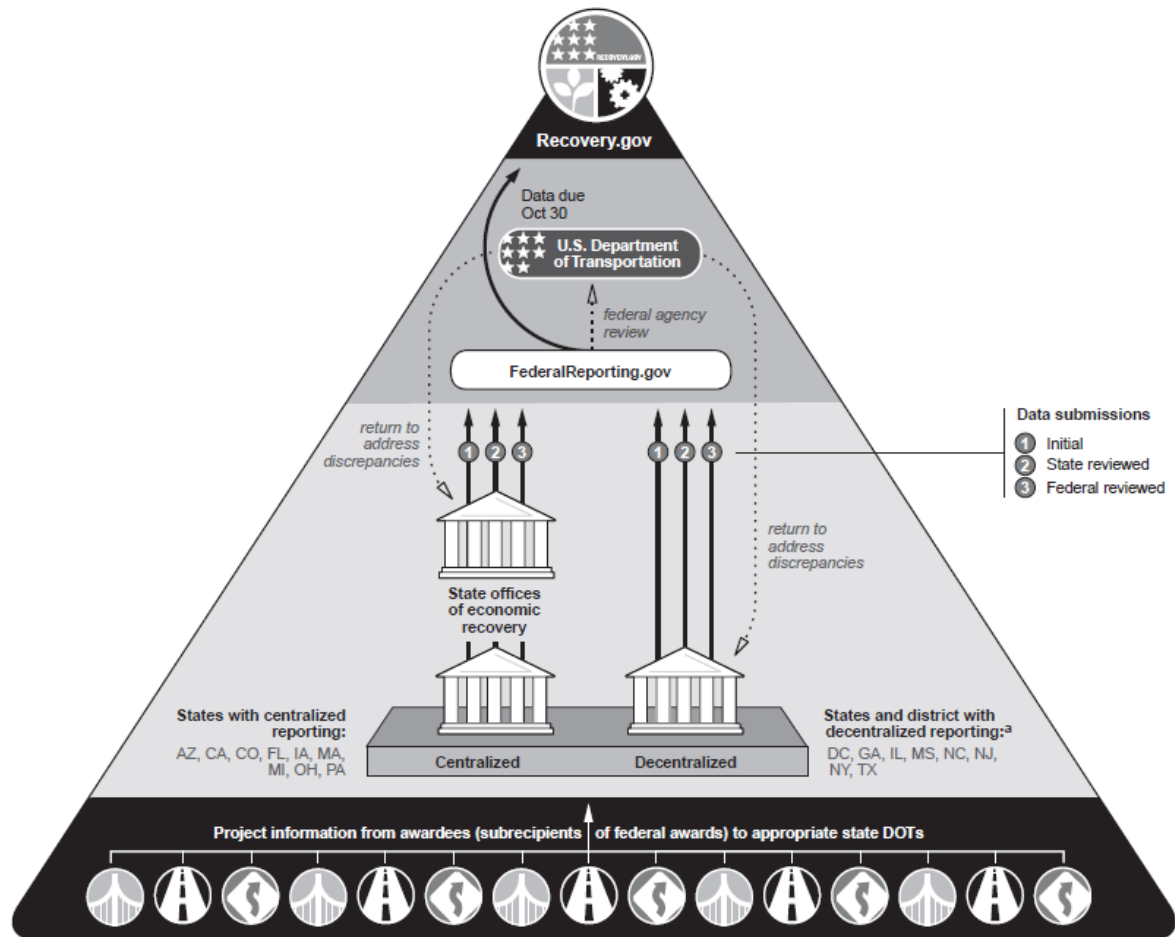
RECOVERY.GOV

Recovery.gov

Data due
Oct 30

U.S. Department of Transportation

federal agency review

FederalReporting.gov

return to address discrepancies

1 2 3

1 2 3

Data submissions
1 Initial
2 State reviewed
3 Federal reviewed

return to address discrepancies

State offices of economic recovery

States with centralized reporting:
AZ, CA, CO, FL, IA, MA, MI, OH, PA

Centralized

Decentralized

States and district with decentralized reporting:$^a$
DC, GA, IL, MS, NC, NJ, NY, TX

Project information from awardees (subrecipients of federal awards) to appropriate state DOTs